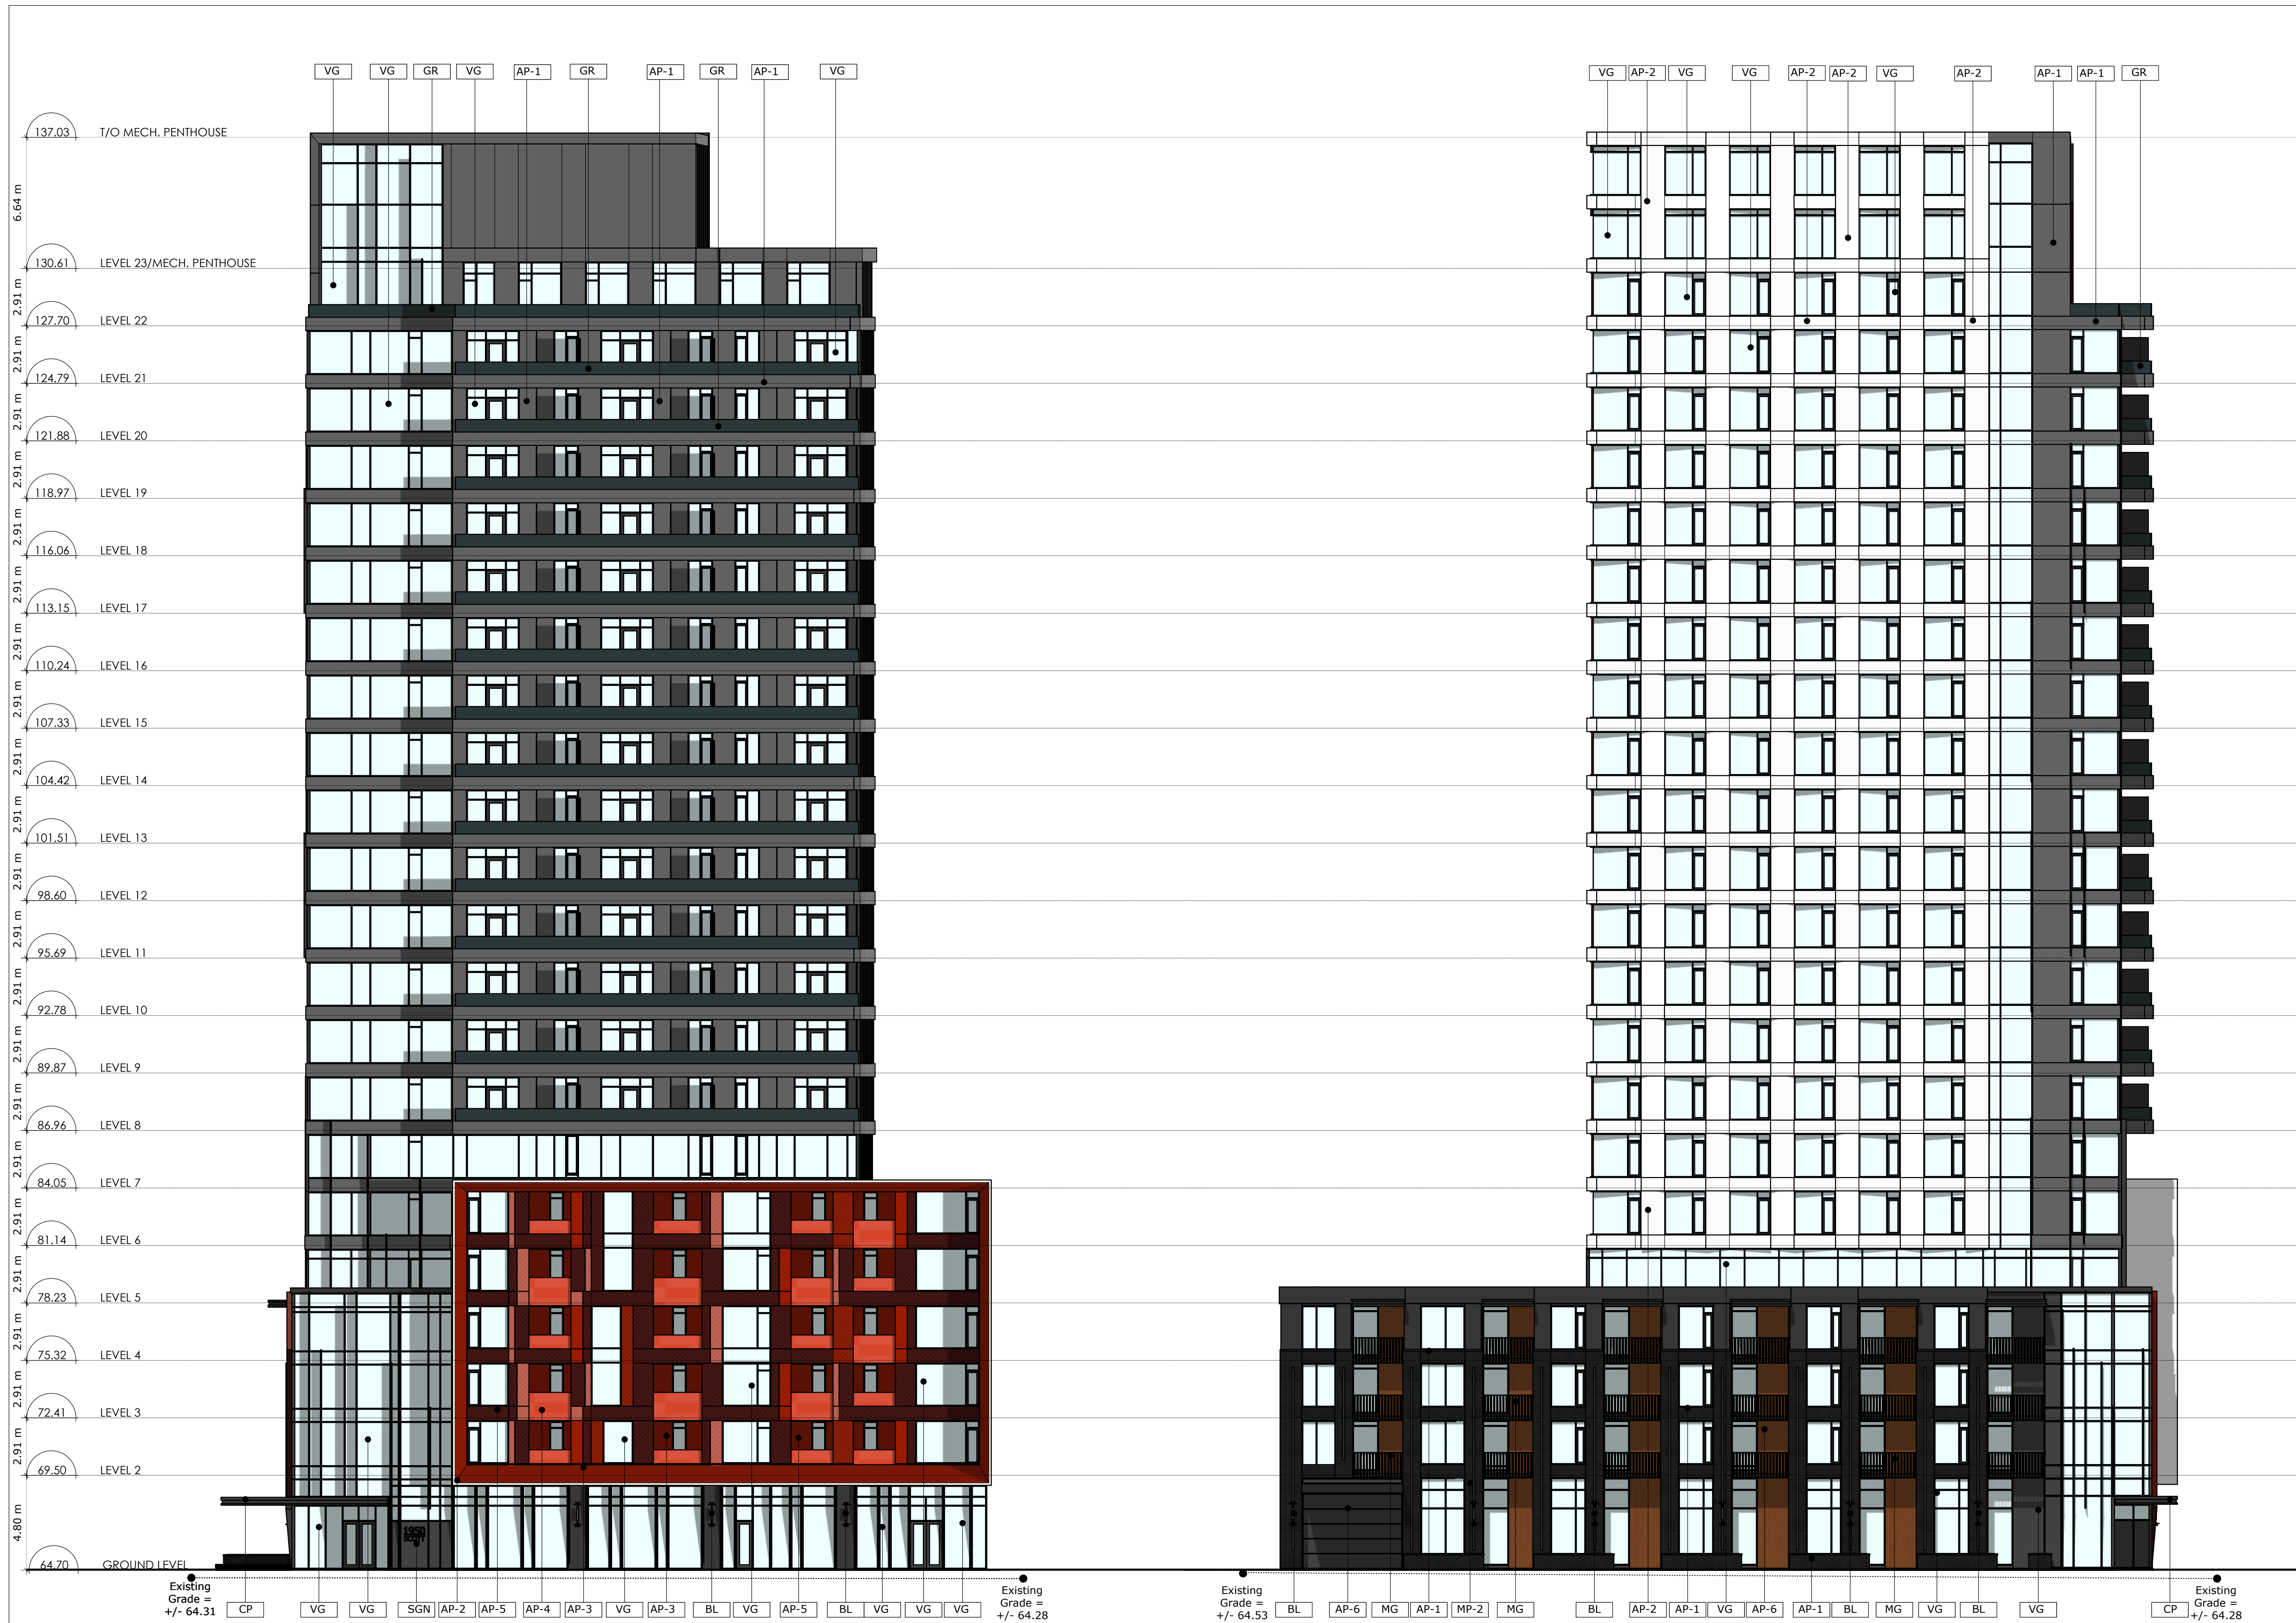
VG VG GR VG AP-1 GR AP-1 GR AP-1 VG

VG AP-2 VG VG AP-2 AP-2 VG AP-2 AP-1 AP-1 GR

137.03 T/O MECH. PENTHOUSE
6.64 m
130.61 LEVEL 23/MECH. PENTHOUSE
2.91 m
127.70 LEVEL 22
2.91 m
124.79 LEVEL 21
2.91 m
121.88 LEVEL 20
2.91 m
118.97 LEVEL 19
2.91 m
116.06 LEVEL 18
2.91 m
113.15 LEVEL 17
2.91 m
110.24 LEVEL 16
2.91 m
107.33 LEVEL 15
2.91 m
104.42 LEVEL 14
2.91 m
101.51 LEVEL 13
2.91 m
98.60 LEVEL 12
2.91 m
95.69 LEVEL 11
2.91 m
92.78 LEVEL 10
2.91 m
89.87 LEVEL 9
2.91 m
86.96 LEVEL 8
2.91 m
84.05 LEVEL 7
2.91 m
81.14 LEVEL 6
2.91 m
78.23 LEVEL 5
2.91 m
75.32 LEVEL 4
2.91 m
72.41 LEVEL 3
2.91 m
69.50 LEVEL 2
4.80 m
64.70 GROUND LEVEL

1950 SCOTT

Existing Grade = +/- 64.31 CP VG VG SGN AP-2 AP-5 AP-4 AP-3 VG AP-3 BL VG AP-5 BL VG VG VG Existing Grade = +/- 64.28

Existing Grade = +/- 64.53 BL AP-6 MG AP-1 MP-2 MG BL AP-2 AP-1 VG AP-6 AP-1 BL MG VG BL VG CP Existing Grade = +/- 64.28